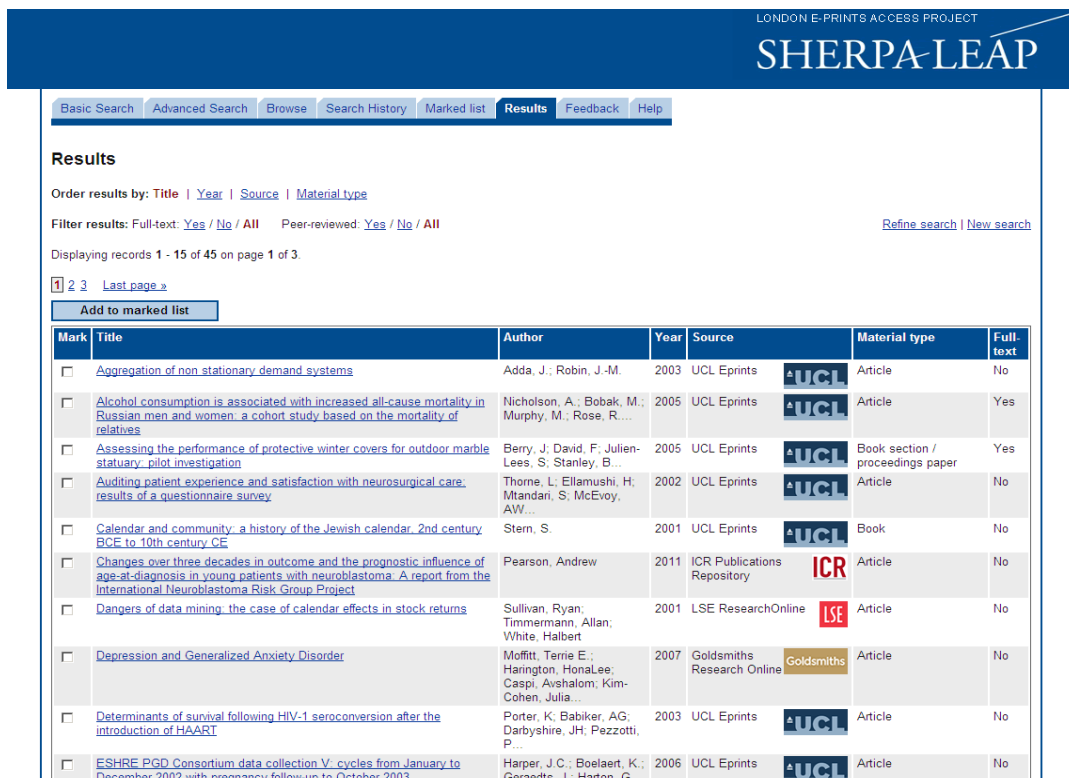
LONDON E-PRINTS ACCESS PROJECT
SHERPA-LEAP

Basic Search | Advanced Search | Browse | Search History | Marked list | Results | Feedback | Help

Results

Order results by: Title | Year | Source | Material type

Filter results: Full-text: Yes / No / All Peer-reviewed: Yes / No / All

Refine search | New search

Displaying records 1 - 15 of 45 on page 1 of 3.

1 2 3 Last page »

Add to marked list

| Mark | Title | Author | Year | Source | | Material type | Full-text |
|---|---|---|---|---|---|---|---|
| | Aggregation of non stationary demand systems | Adda, J.; Robin, J.-M. | 2003 | UCL Eprints | UCL | Article | No |
| | Alcohol consumption is associated with increased all-cause mortality in Russian men and women: a cohort study based on the mortality of relatives | Nicholson, A.; Bobak, M.; Murphy, M.; Rose, R.... | 2005 | UCL Eprints | UCL | Article | Yes |
| | Assessing the performance of protective winter covers for outdoor marble statuary: pilot investigation | Berry, J; David, F; Julien-Lees, S; Stanley, B... | 2005 | UCL Eprints | UCL | Book section / proceedings paper | Yes |
| | Auditing patient experience and satisfaction with neurosurgical care: results of a questionnaire survey | Thorne, L; Ellamushi, H; Mtandari, S; McEvoy, AW... | 2002 | UCL Eprints | UCL | Article | No |
| | Calendar and community: a history of the Jewish calendar, 2nd century BCE to 10th century CE | Stern, S. | 2001 | UCL Eprints | UCL | Book | No |
| | Changes over three decades in outcome and the prognostic influence of age-at-diagnosis in young patients with neuroblastoma: A report from the International Neuroblastoma Risk Group Project | Pearson, Andrew | 2011 | ICR Publications Repository | ICR | Article | No |
| | Dangers of data mining: the case of calendar effects in stock returns | Sullivan, Ryan; Timmermann, Allan; White, Halbert | 2001 | LSE ResearchOnline | LSE | Article | No |
| | Depression and Generalized Anxiety Disorder | Moffitt, Terrie E.; Harington, HonaLee; Caspi, Avshalom; Kim-Cohen, Julia... | 2007 | Goldsmiths Research Online | Goldsmiths | Article | No |
| | Determinants of survival following HIV-1 seroconversion after the introduction of HAART | Porter, K; Babiker, AG; Darbyshire, JH; Pezzotti, P... | 2003 | UCL Eprints | UCL | Article | No |
| | ESHRE PGD Consortium data collection V: cycles from January to December 2002 with pregnancy follow-up to October 2003 | Harper, J.C.; Boelaert, K.; Geraedts, J.; Harton, G. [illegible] | 2006 | UCL Eprints | UCL | Article | No |